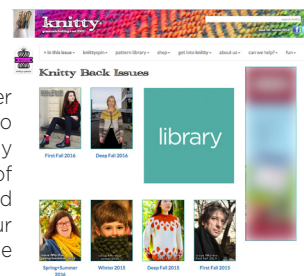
knitty

» in this issue » knittyspin » pattern library » shop » get into knitty » about us » can we help? » fun »

Knitty Back Issues

library

First Fall 2016

Deep Fall 2016

Spring+Summer 2016

Winter 2015

Deep Fall 2015

First Fall 2015

er
o
y
of
d
ur
e